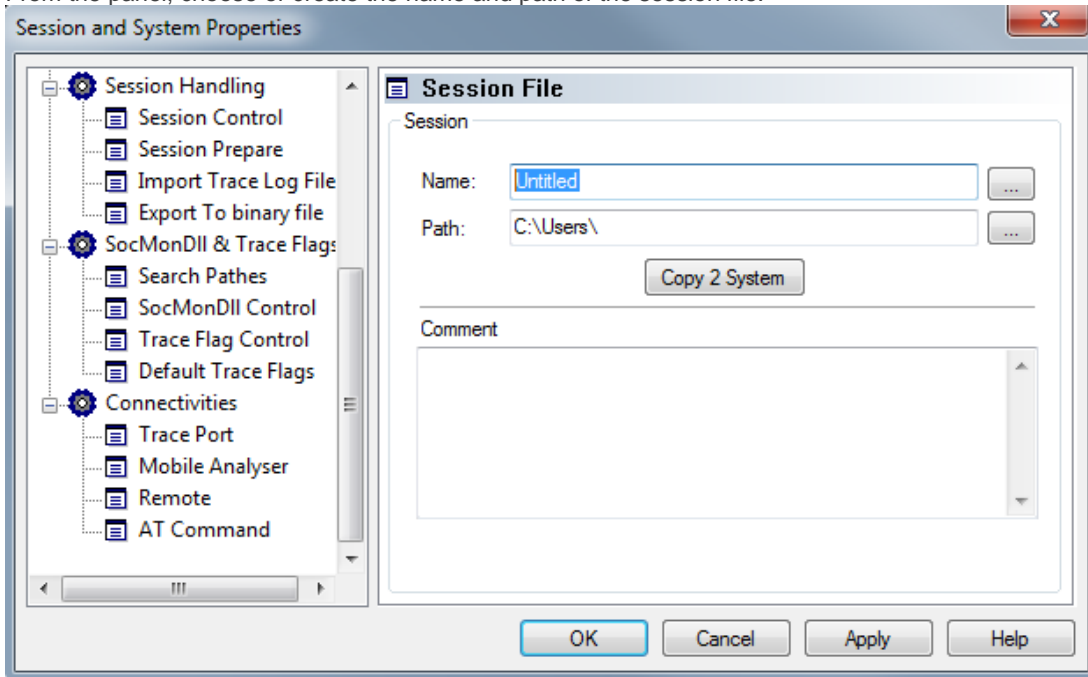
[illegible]rom the panel, choose or create the name and path of the session file.

Session and System Properties

Session Handling
Session Control
Session Prepare
Import Trace Log File
Export To binary file
SocMonDll & Trace Flag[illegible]
Search Pathes
SocMonDll Control
Trace Flag Control
Default Trace Flags
Connectivities
Trace Port
Mobile Analyser
Remote
AT Command

Session File
Session
Name: Untitled ...
Path: C:\Users\ ...
Copy 2 System
Comment

OK Cancel Apply Help